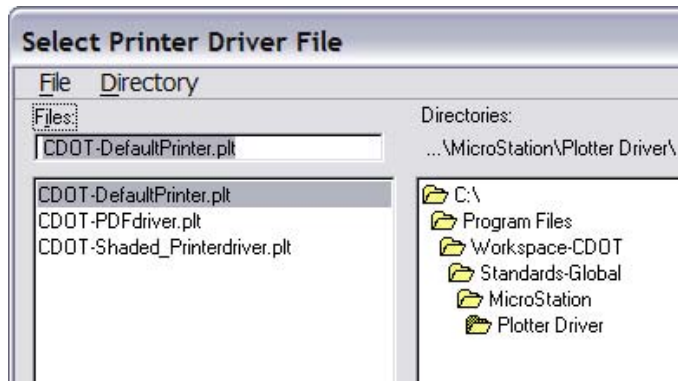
Select Printer Driver File

File Directory

Files:

CDOT-DefaultPrinter.plt

Directories:

...\MicroStation\Plotter Driver\

CDOT-DefaultPrinter.plt
CDOT-PDFdriver.plt
CDOT-Shaded_Printerdriver.plt

C:\
Program Files
Workspace-CDOT
Standards-Global
MicroStation
Plotter Driver